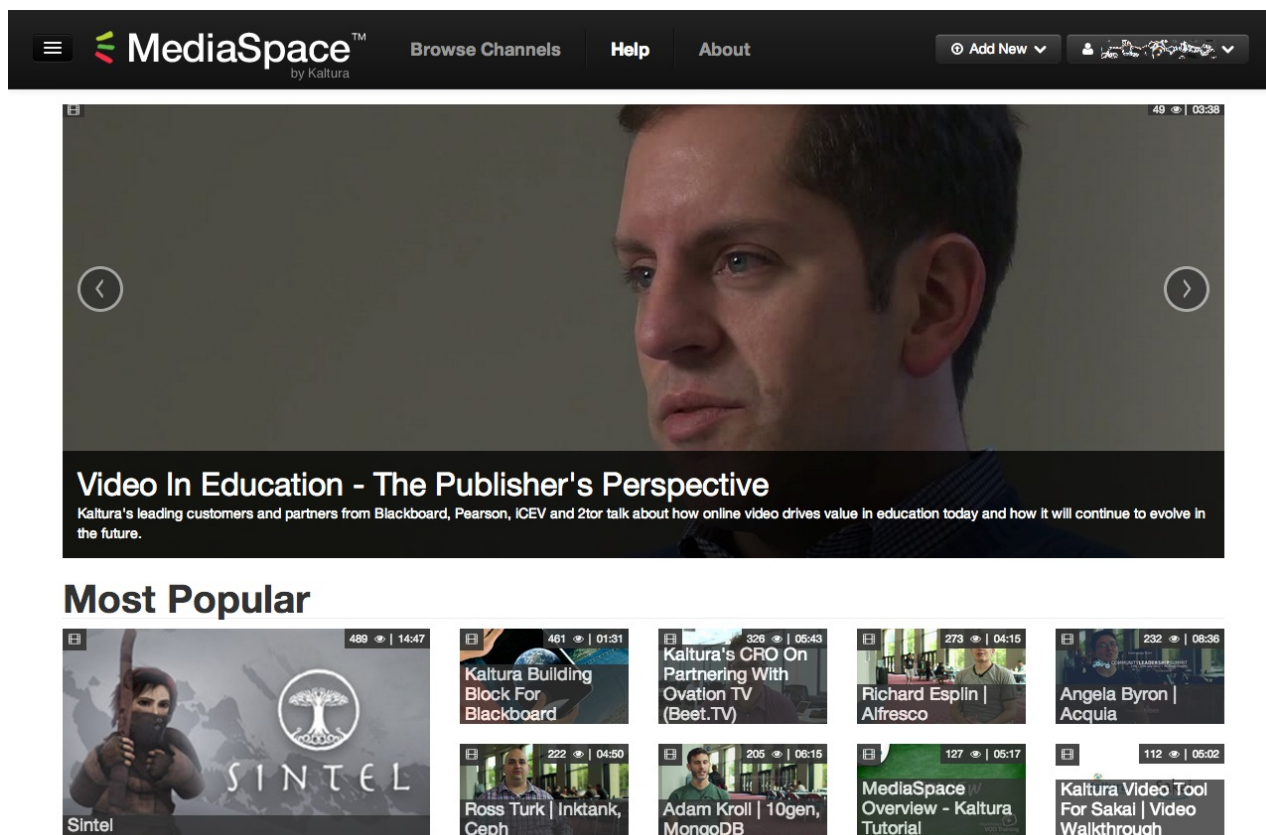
MediaSpace™ by Kaltura

Browse Channels Help About

Add New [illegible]

49 | 03:38

Video In Education - The Publisher's Perspective

Kaltura's leading customers and partners from Blackboard, Pearson, iCEV and 2tor talk about how online video drives value in education today and how it will continue to evolve in the future.

Most Popular

489 | 14:47
SINTEL
Sintel

461 | 01:31
Kaltura Building Block For Blackboard

326 | 05:43
Kaltura's CRO On Partnering With Ovation TV (Beet.TV)

273 | 04:15
Richard Esplin | Alfresco

232 | 08:36
Angela Byron | Acquia

222 | 04:50
Ross Turk | Inktank, Ceph

205 | 06:15
Adam Kroll | 10gen, MongoDB

127 | 05:17
MediaSpace Overview - Kaltura Tutorial

112 | 05:02
Kaltura Video Tool For Sakai | Video Walkthrough